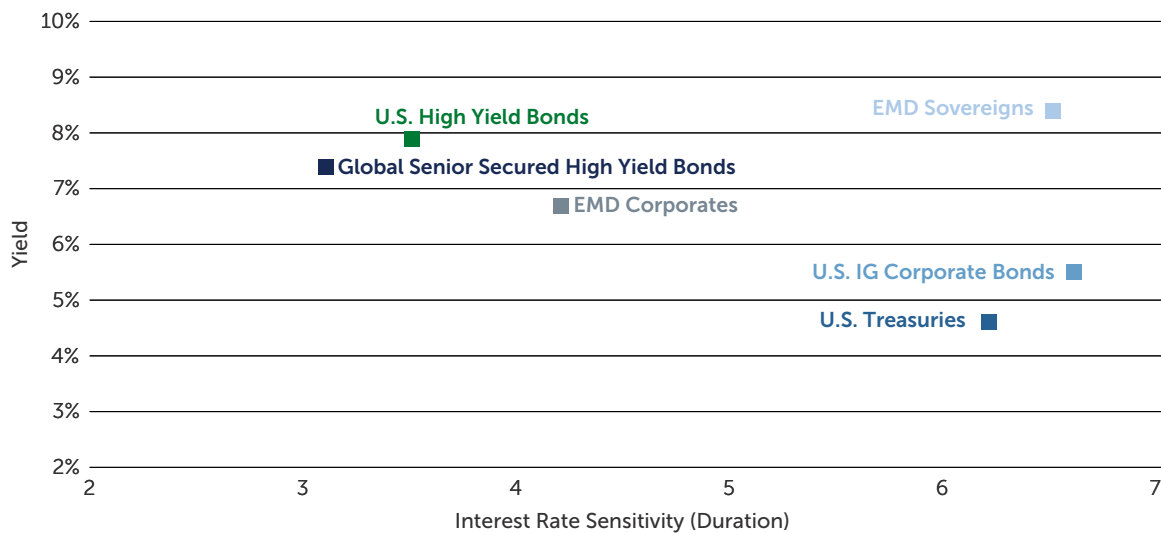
10%
9%
8%
7%
6%
5%
4%
3%
2%

Yield

U.S. High Yield Bonds
EMD Sovereigns
Global Senior Secured High Yield Bonds
EMD Corporates
U.S. IG Corporate Bonds
U.S. Treasuries

2
3
4
5
6
7

Interest Rate Sensitivity (Duration)